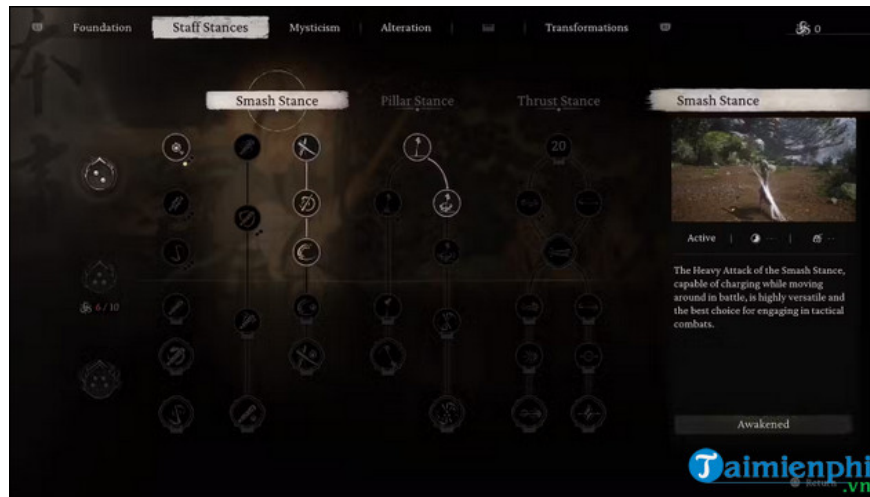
Foundation Staff Stances Mysticism Alteration Transformations 0

Smash Stance Pillar Stance Thrust Stance

20

6 / 10

Smash Stance

Active

The Heavy Attack of the Smash Stance, capable of charging while moving around in battle, is highly versatile and the best choice for engaging in tactical combats.

Awakened

Return

Taimienphi.vn